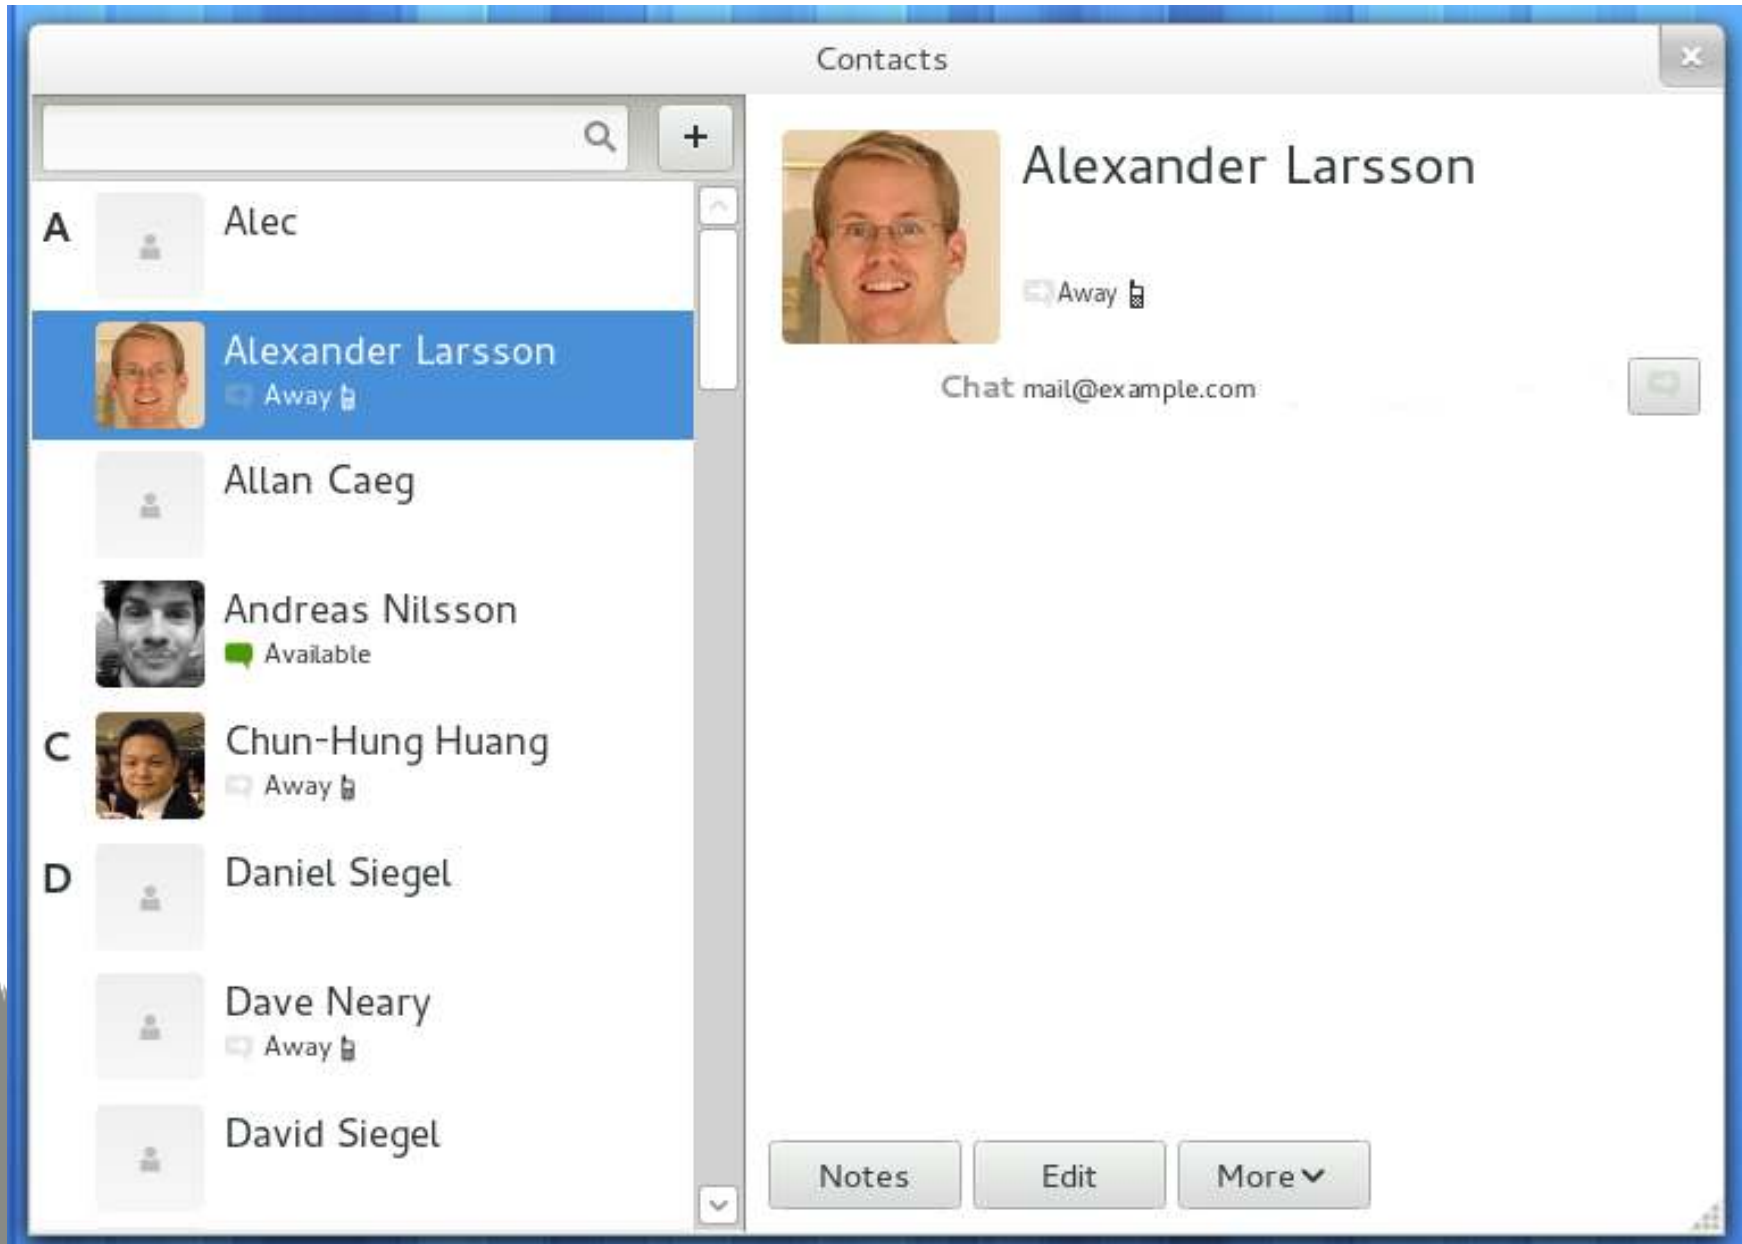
Contacts

+

A Alec

Alexander Larsson
Away

Allan Caeg

Andreas Nilsson
Available

C Chun-Hung Huang
Away

D Daniel Siegel

Dave Neary
Away

David Siegel

Alexander Larsson

Away

Chat mail@example.com

Notes Edit More